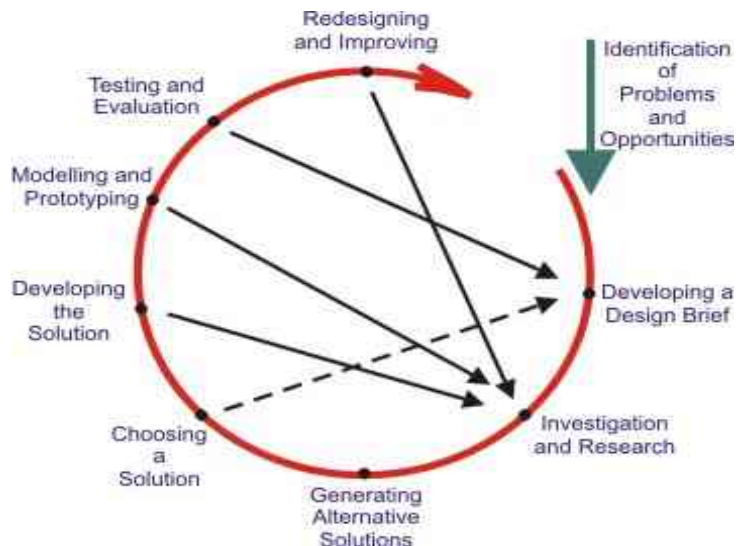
Redesigning and Improving

Identification of Problems and Opportunities

Testing and Evaluation

Modelling and Prototyping

Developing the Solution

Developing a Design Brief

Investigation and Research

Choosing a Solution

Generating Alternative Solutions